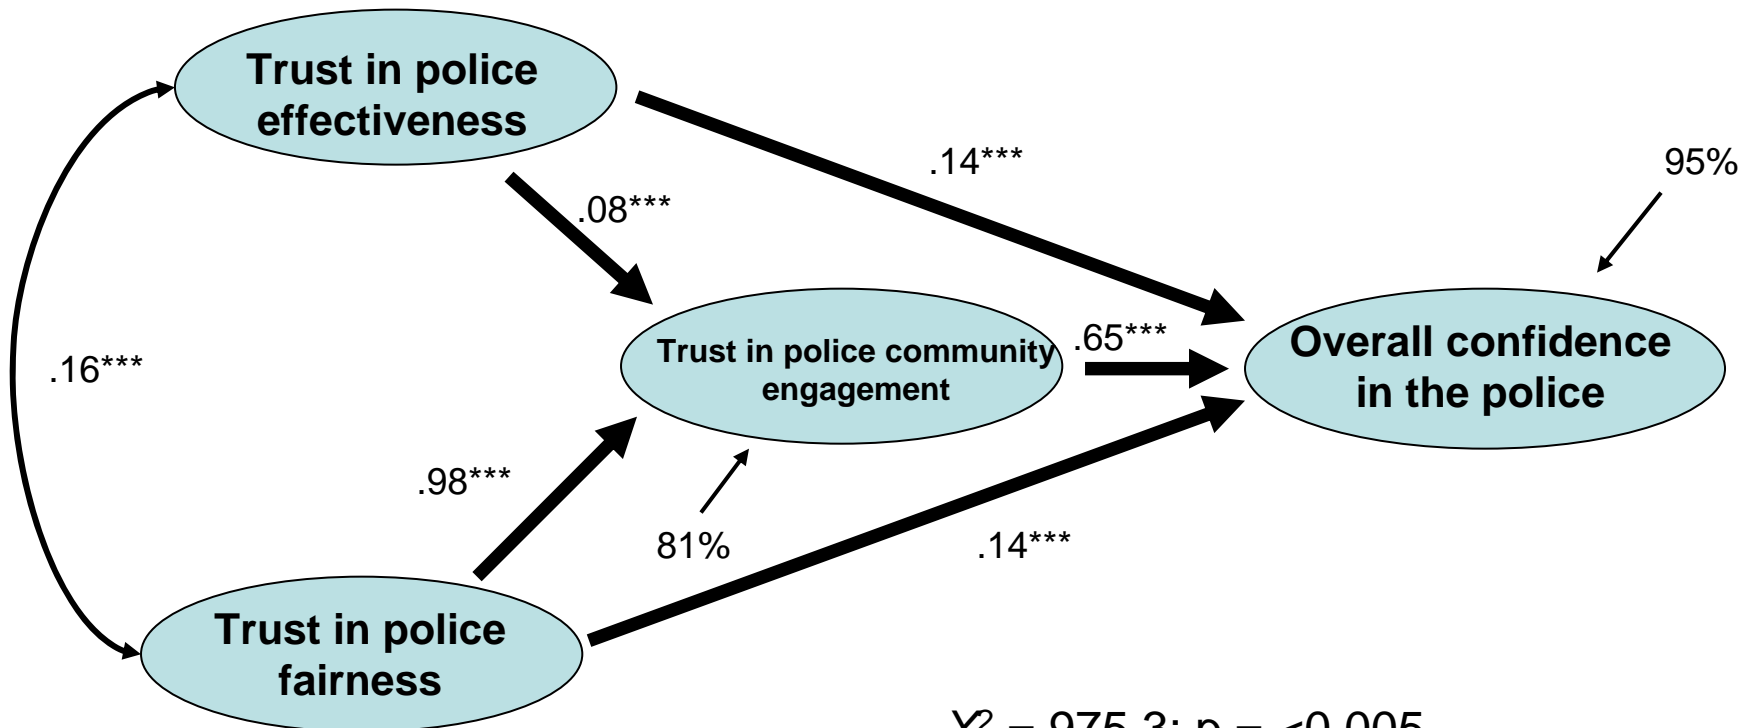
Trust in police effectiveness

.14***

95%

.08***

Trust in police community engagement

.65***

Overall confidence in the police

.16***

.98***

81%

.14***

Trust in police fairness

$X^2$ = 975.3; p = <0.005